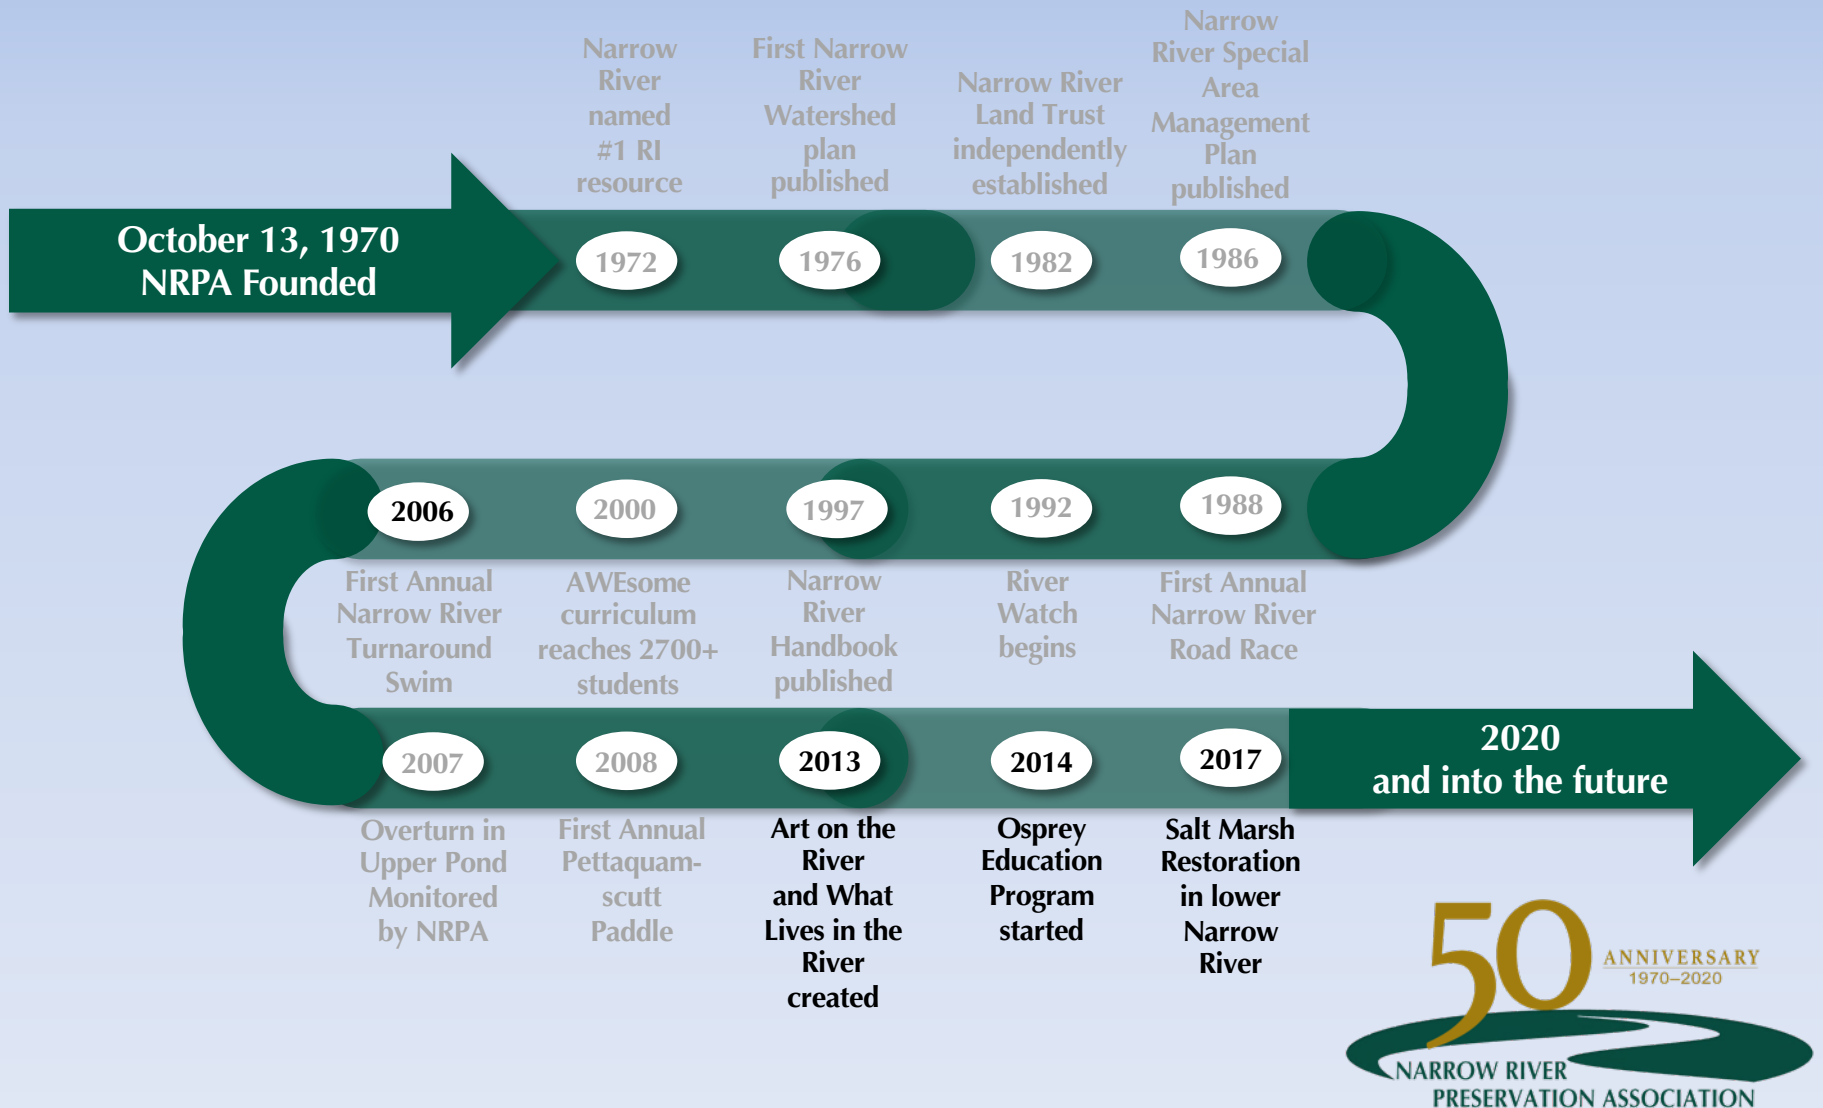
October 13, 1970
NRPA Founded

Narrow River named #1 RI resource

1972

First Narrow River Watershed plan published

1976

Narrow River Land Trust independently established

1982

Narrow River Special Area Management Plan published

1986

2006

2000

1997

1992

1988

First Annual Narrow River Turnaround Swim

AWEsome curriculum reaches 2700+ students

Narrow River Handbook published

River Watch begins

First Annual Narrow River Road Race

2007

2008

2013

2014

2017

2020
and into the future

Overturn in Upper Pond Monitored by NRPA

First Annual Pettaquamscutt Paddle

Art on the River and What Lives in the River created

Osprey Education Program started

Salt Marsh Restoration in lower Narrow River

50 ANNIVERSARY 1970–2020
NARROW RIVER PRESERVATION ASSOCIATION